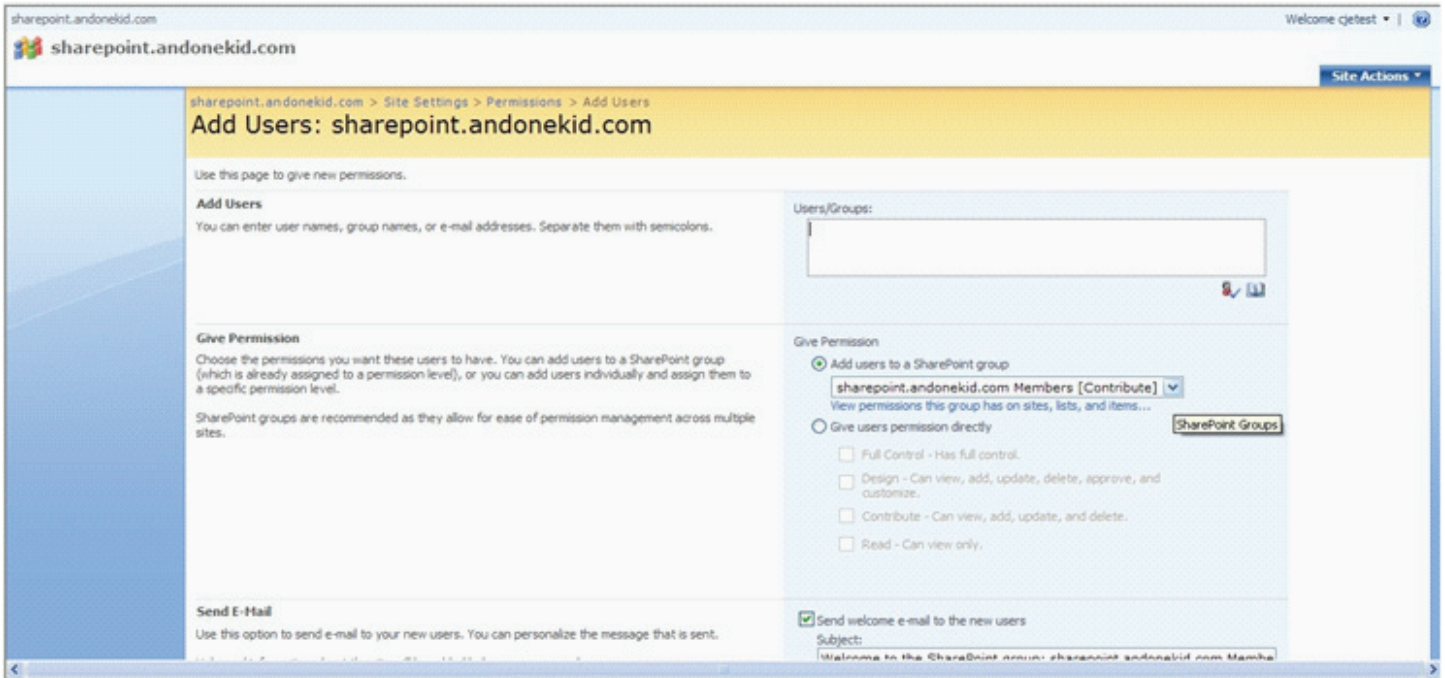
sharepoint.andonekid.com

Welcome cjetest ▾ |

sharepoint.andonekid.com

Site Actions ▾

sharepoint.andonekid.com > Site Settings > Permissions > Add Users

Add Users: sharepoint.andonekid.com

Use this page to give new permissions.

Add Users

You can enter user names, group names, or e-mail addresses. Separate them with semicolons.

Users/Groups:

Give Permission

Choose the permissions you want these users to have. You can add users to a SharePoint group (which is already assigned to a permission level), or you can add users individually and assign them to a specific permission level.

SharePoint groups are recommended as they allow for ease of permission management across multiple sites.

Give Permission

Add users to a SharePoint group

sharepoint.andonekid.com Members [Contribute]

View permissions this group has on sites, lists, and items...

SharePoint Groups

Give users permission directly

Full Control - Has full control.

Design - Can view, add, update, delete, approve, and customize.

Contribute - Can view, add, update, and delete.

Read - Can view only.

Send E-Mail

Use this option to send e-mail to your new users. You can personalize the message that is sent.

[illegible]

Send welcome e-mail to the new users

Subject:

Welcome to the SharePoint group: sharepoint.andonekid.com Membe